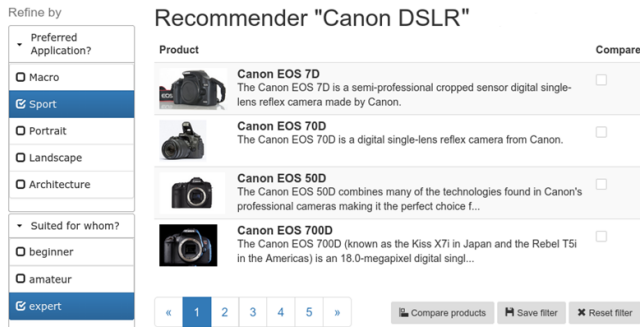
Refine by

Preferred Application?

Macro

Sport

Portrait

Landscape

Architecture

Suited for whom?

beginner

amateur

expert

Recommender "Canon DSLR"

| Product | Compare |
|---|---|
| **Canon EOS 7D** The Canon EOS 7D is a semi-professional cropped sensor digital single-lens reflex camera made by Canon. | |
| **Canon EOS 70D** The Canon EOS 70D is a digital single-lens reflex camera from Canon. | |
| **Canon EOS 50D** The Canon EOS 50D combines many of the technologies found in Canon's professional cameras making it the perfect choice f... | |
| **Canon EOS 700D** The Canon EOS 700D (known as the Kiss X7i in Japan and the Rebel T5i in the Americas) is an 18.0-megapixel digital singl... | |

« 1 2 3 4 5 »

Compare products

Save filter

Reset filter